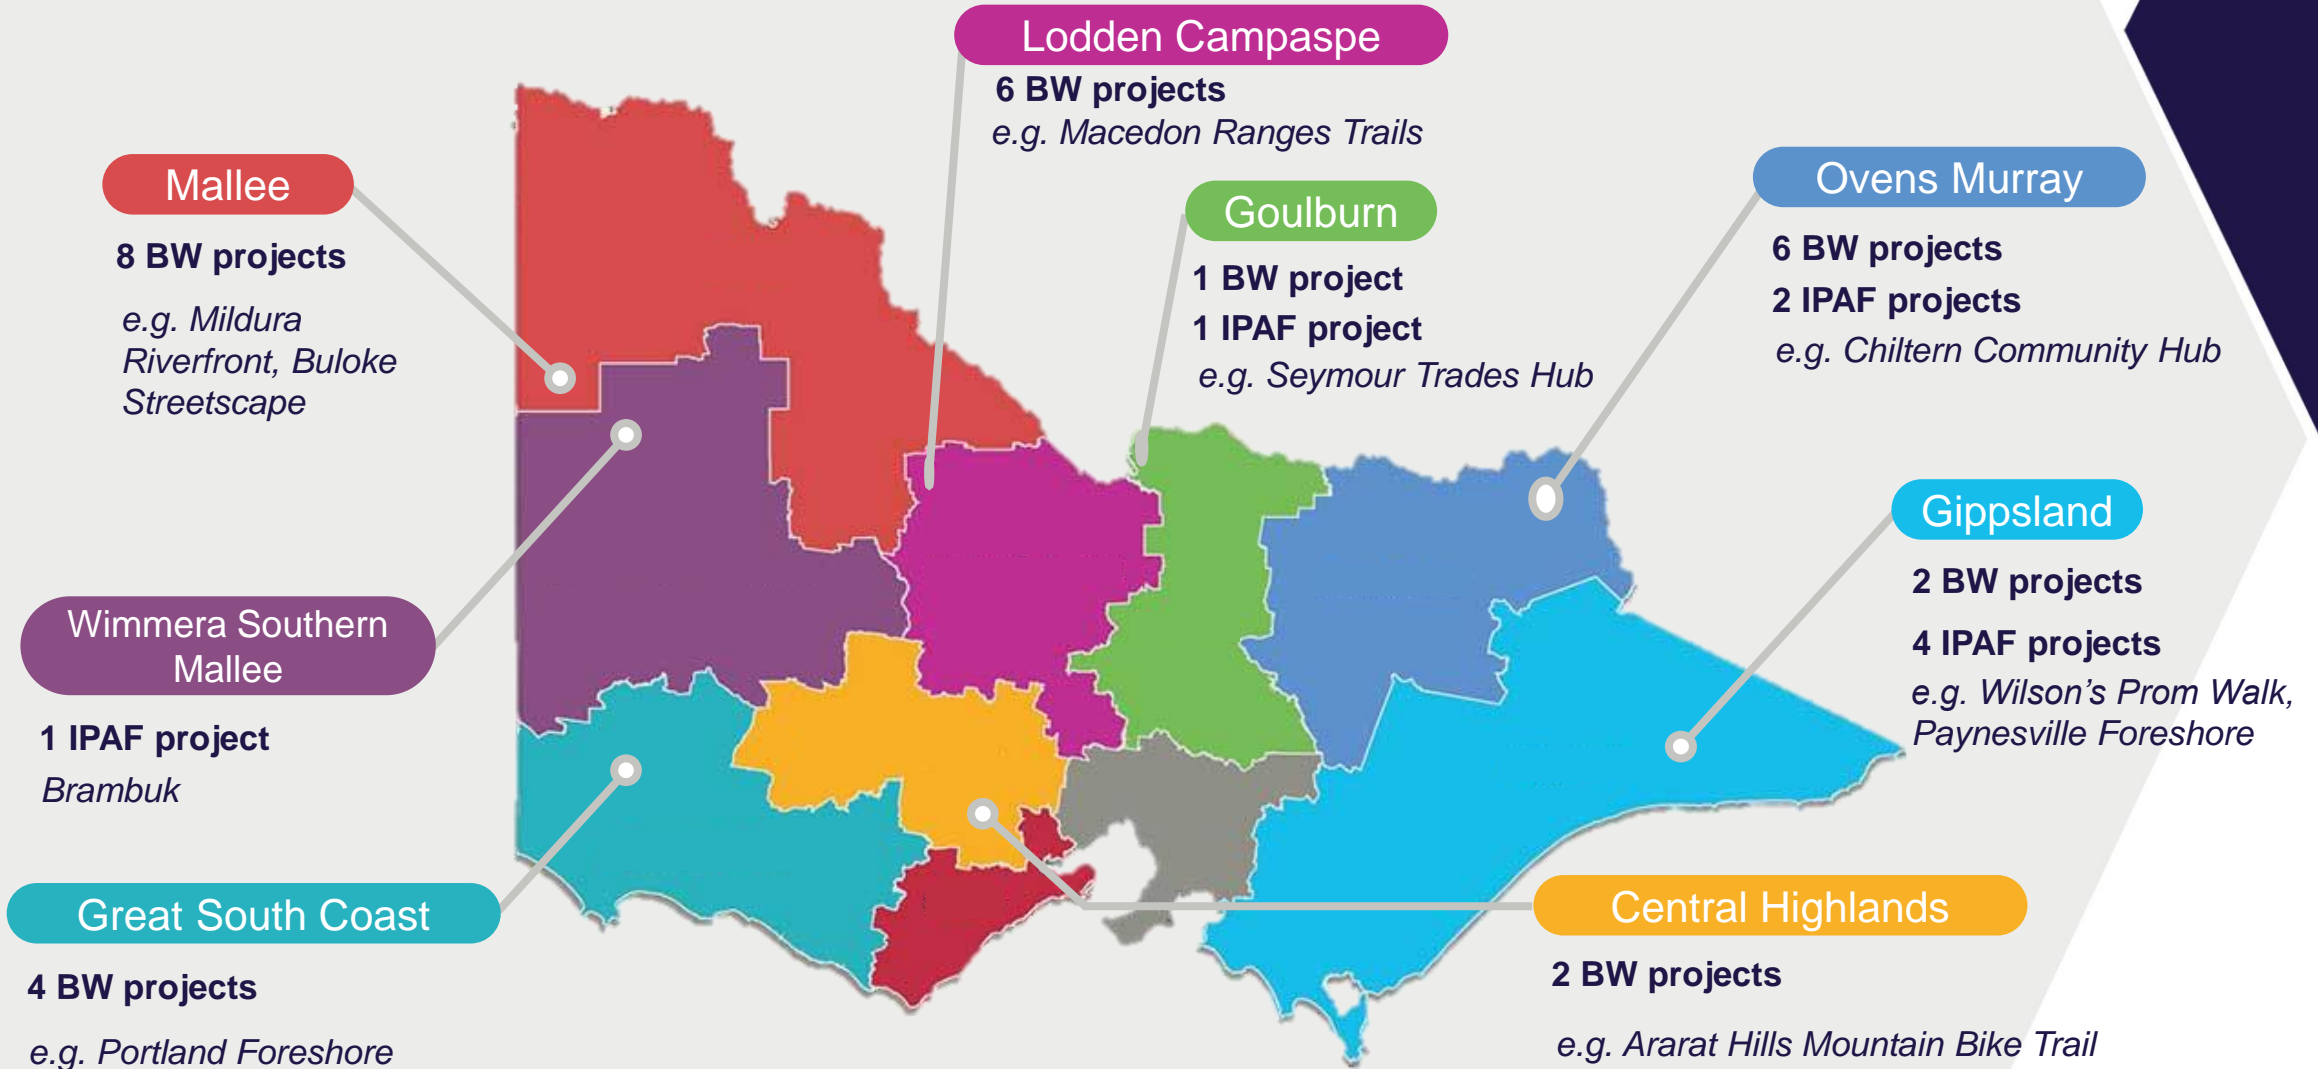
Lodden Campaspe

6 BW projects

e.g. Macedon Ranges Trails

Mallee

8 BW projects

e.g. Mildura Riverfront, Buloke Streetscape

Goulburn

1 BW project

1 IPAF project

e.g. Seymour Trades Hub

Ovens Murray

6 BW projects

2 IPAF projects

e.g. Chiltern Community Hub

Gippsland

2 BW projects

4 IPAF projects

e.g. Wilson's Prom Walk, Paynesville Foreshore

Wimmera Southern Mallee

1 IPAF project

Brambuk

Great South Coast

4 BW projects

e.g. Portland Foreshore

Central Highlands

2 BW projects

e.g. Ararat Hills Mountain Bike Trail